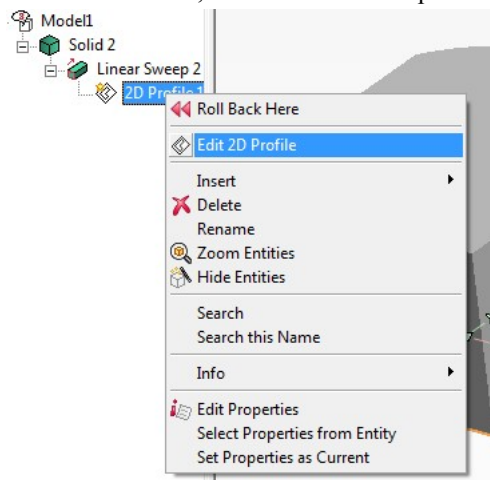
Model1
Solid 2
Linear Sweep 2
2D Profile 1

Roll Back Here
Edit 2D Profile
Insert
Delete
Rename
Zoom Entities
Hide Entities
Search
Search this Name
Info
Edit Properties
Select Properties from Entity
Set Properties as Current